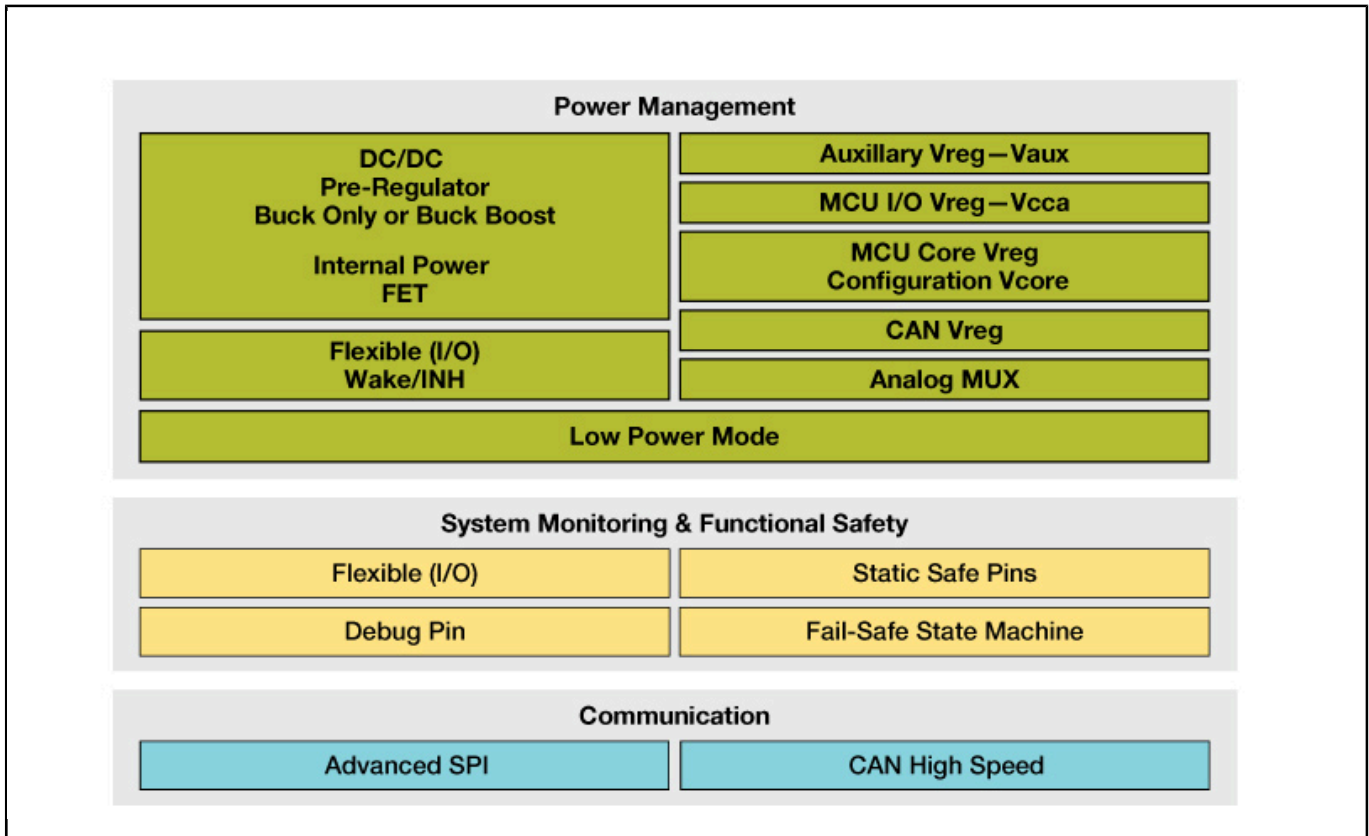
Power Management

DC/DC
Pre-Regulator
Buck Only or Buck Boost

Internal Power
FET

Auxillary Vreg—Vaux

MCU I/O Vreg—Vcca

MCU Core Vreg
Configuration Vcore

CAN Vreg

Flexible (I/O)
Wake/INH

Analog MUX

Low Power Mode

System Monitoring & Functional Safety

Flexible (I/O)

Static Safe Pins

Debug Pin

Fail-Safe State Machine

Communication

Advanced SPI

CAN High Speed